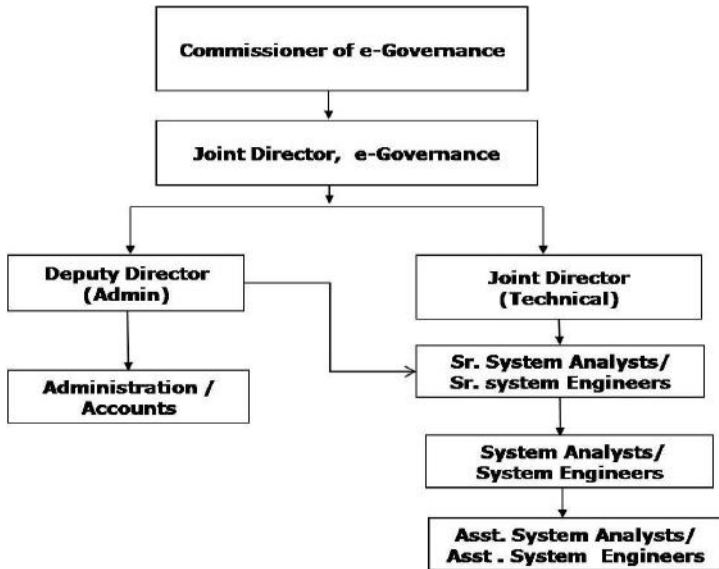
Commissioner of e-Governance

Joint Director, e-Governance

Deputy Director (Admin)

Joint Director (Technical)

Administration / Accounts

Sr. System Analysts/ Sr. system Engineers

System Analysts/ System Engineers

Asst. System Analysts/ Asst . System Engineers